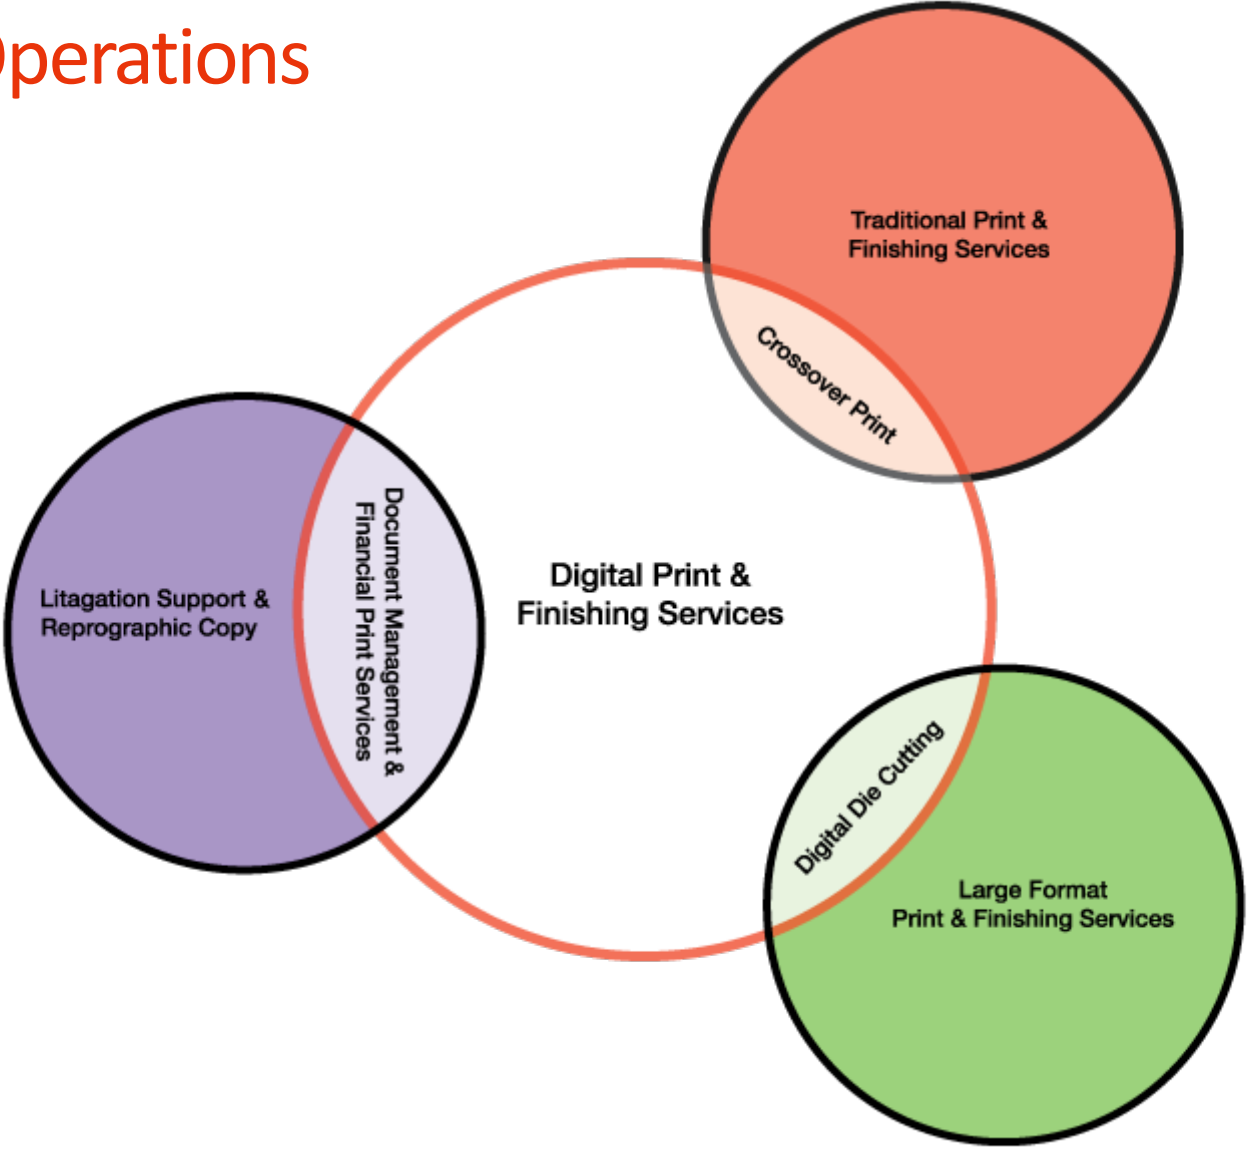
perations

Traditional Print & Finishing Services

Crossover Print

Litagation Support & Reprographic Copy

Document Management & Financial Print Services

Digital Print & Finishing Services

Digital Die Cutting

Large Format Print & Finishing Services